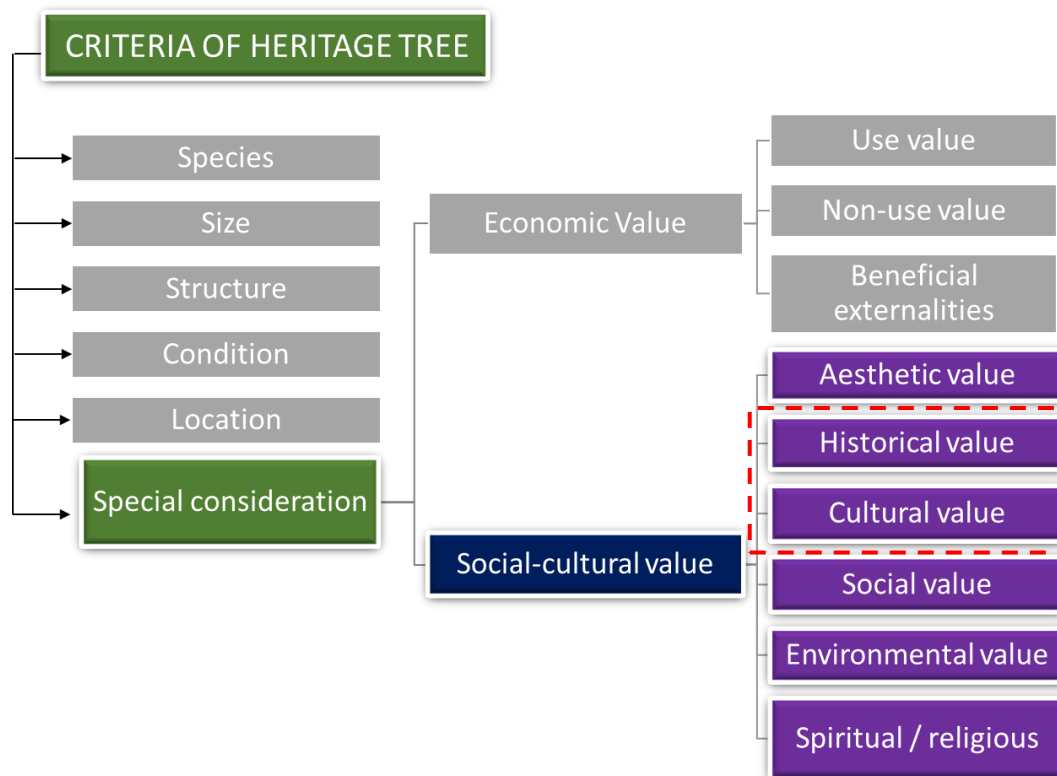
CRITERIA OF HERITAGE TREE

Species

Size

Structure

Condition

Location

Special consideration

Economic Value

Use value

Non-use value

Beneficial externalities

Social-cultural value

Aesthetic value

Historical value

Cultural value

Social value

Environmental value

Spiritual / religious